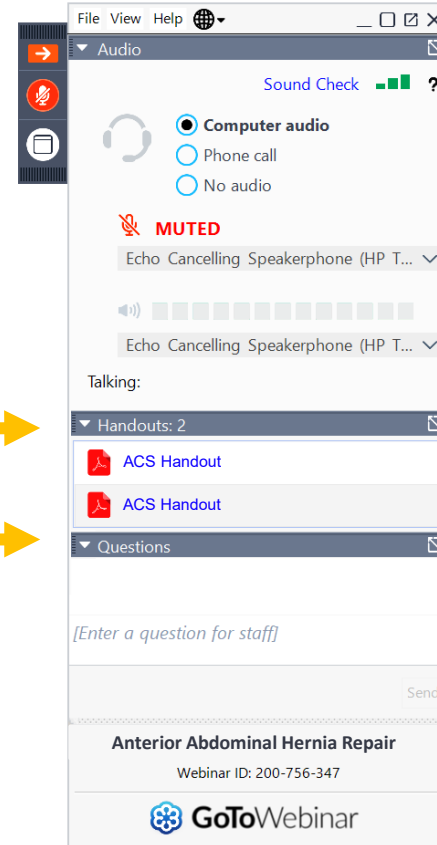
File View Help

Audio

Sound Check ?

Computer audio
Phone call
No audio

MUTED

Echo Cancelling Speakerphone (HP T...

Echo Cancelling Speakerphone (HP T...

Talking:

Handouts: 2

ACS Handout

ACS Handout

Questions

[Enter a question for staff]

Send

Anterior Abdominal Hernia Repair

Webinar ID: 200-756-347

GoToWebinar